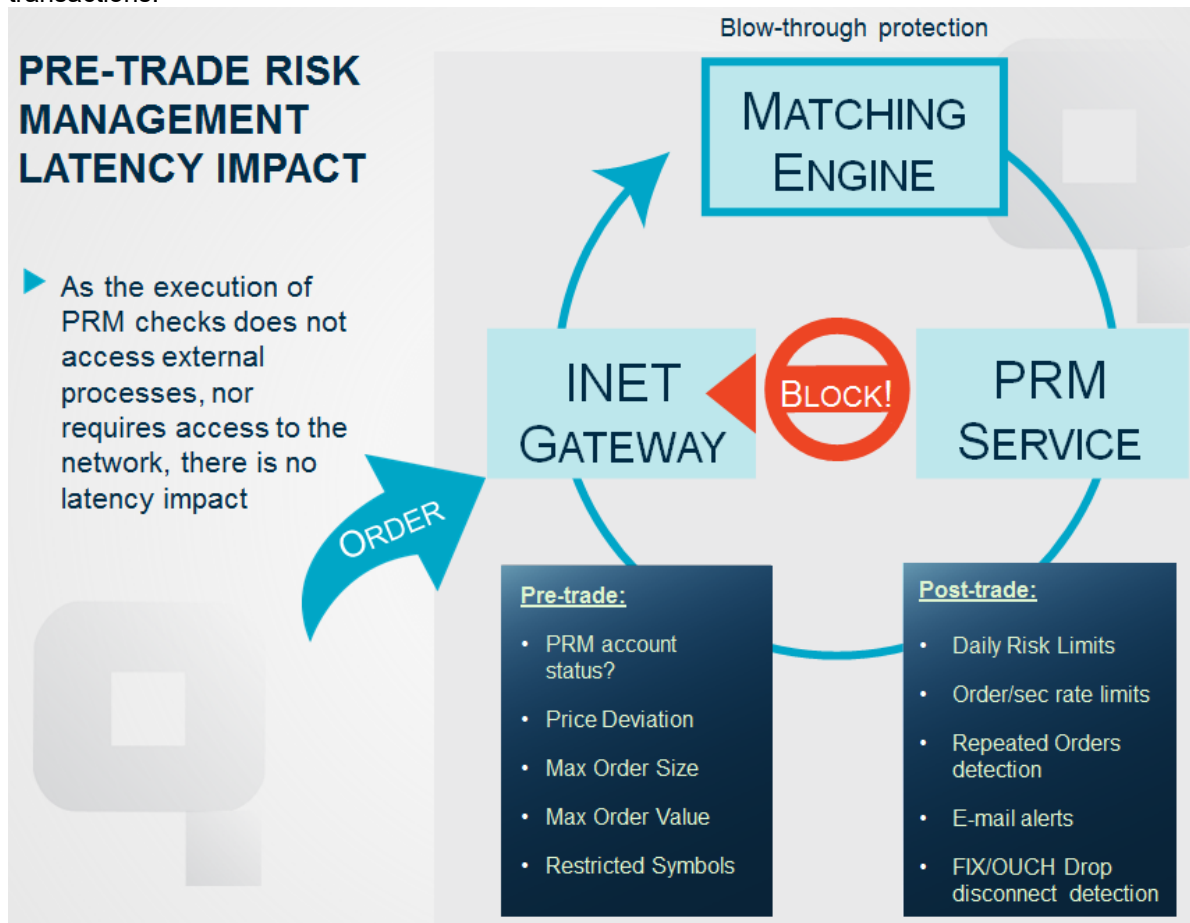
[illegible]

PRE-TRADE RISK MANAGEMENT LATENCY IMPACT

As the execution of PRM checks does not access external processes, nor requires access to the network, there is no latency impact

Blow-through protection

MATCHING ENGINE

INET GATEWAY

BLOCK!

PRM SERVICE

ORDER

Pre-trade:

- PRM account status?
- Price Deviation
- Max Order Size
- Max Order Value
- Restricted Symbols

Post-trade:

- Daily Risk Limits
- Order/sec rate limits
- Repeated Orders detection
- E-mail alerts
- FIX/OUCH Drop disconnect detection